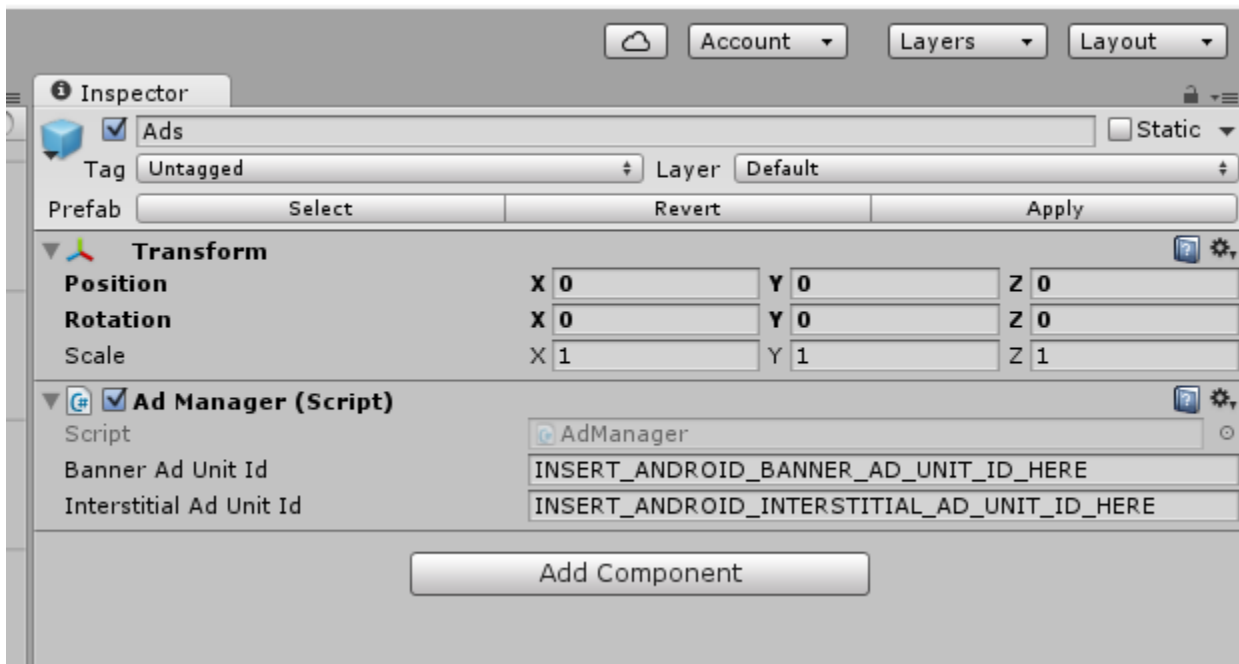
Account ▾ Layers ▾ Layout ▾

Inspector

Ads

Static ▾

Tag Untagged

Layer Default

Prefab Select Revert Apply

Transform

| | | | |
|---|---|---|---|
| Position | X 0 | Y 0 | Z 0 |
| Rotation | X 0 | Y 0 | Z 0 |
| Scale | X 1 | Y 1 | Z 1 |

Ad Manager (Script)

| | |
|---|---|
| Script | AdManager |
| Banner Ad Unit Id | INSERT_ANDROID_BANNER_AD_UNIT_ID_HERE |
| Interstitial Ad Unit Id | INSERT_ANDROID_INTERSTITIAL_AD_UNIT_ID_HERE |

Add Component